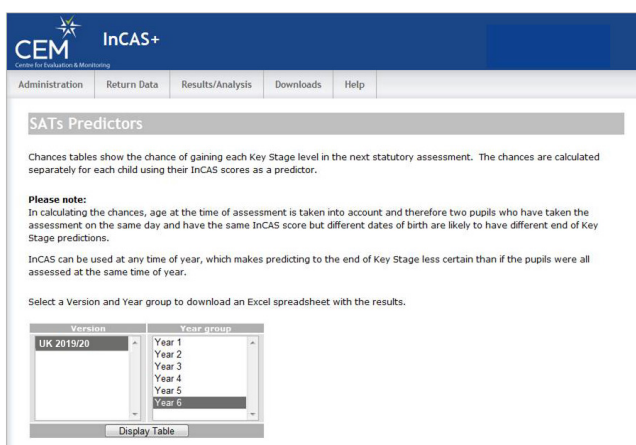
CEM
Centre for Evaluation & Monitoring
InCAS+

Administration
Return Data
Results/Analysis
Downloads
Help

SATs Predictors

Chances tables show the chance of gaining each Key Stage level in the next statutory assessment. The chances are calculated separately for each child using their InCAS scores as a predictor.

Please note:
In calculating the chances, age at the time of assessment is taken into account and therefore two pupils who have taken the assessment on the same day and have the same InCAS score but different dates of birth are likely to have different end of Key Stage predictions.

InCAS can be used at any time of year, which makes predicting to the end of Key Stage less certain than if the pupils were all assessed at the same time of year.

Select a Version and Year group to download an Excel spreadsheet with the results.

Version
UK 2019/20

Year group
Year 1
Year 2
Year 3
Year 4
Year 5
Year 6

Display Table